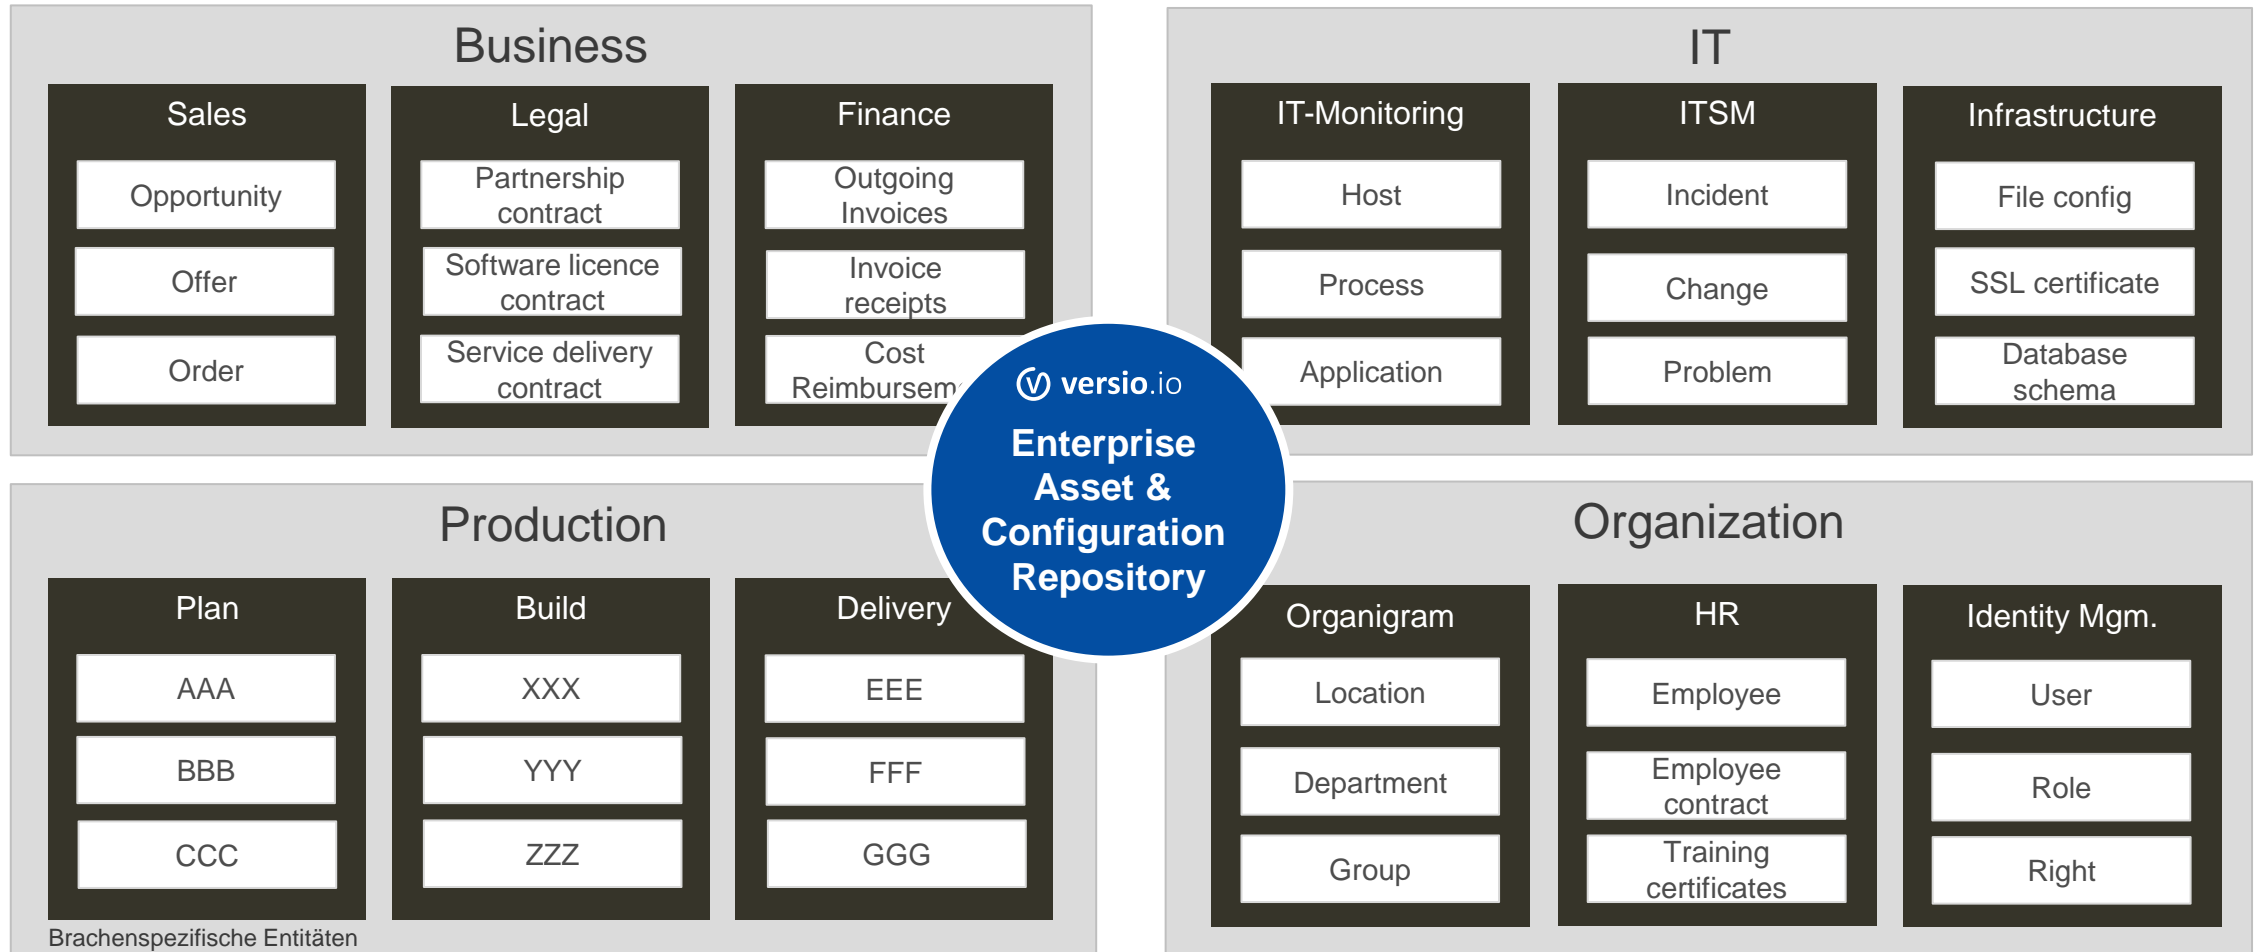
Business

Sales
Opportunity
Offer
Order

Legal
Partnership contract
Software licence contract
Service delivery contract

Finance
Outgoing Invoices
Invoice receipts
Cost Reimbursem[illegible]

IT

IT-Monitoring
Host
Process
Application

ITSM
Incident
Change
Problem

Infrastructure
File config
SSL certificate
Database schema

versio.io
Enterprise Asset & Configuration Repository

Production

Plan
AAA
BBB
CCC

Build
XXX
YYY
ZZZ

Delivery
EEE
FFF
GGG

Brachenspezifische Entitäten

Organization

Organigram
Location
Department
Group

HR
Employee
Employee contract
Training certificates

Identity Mgm.
User
Role
Right